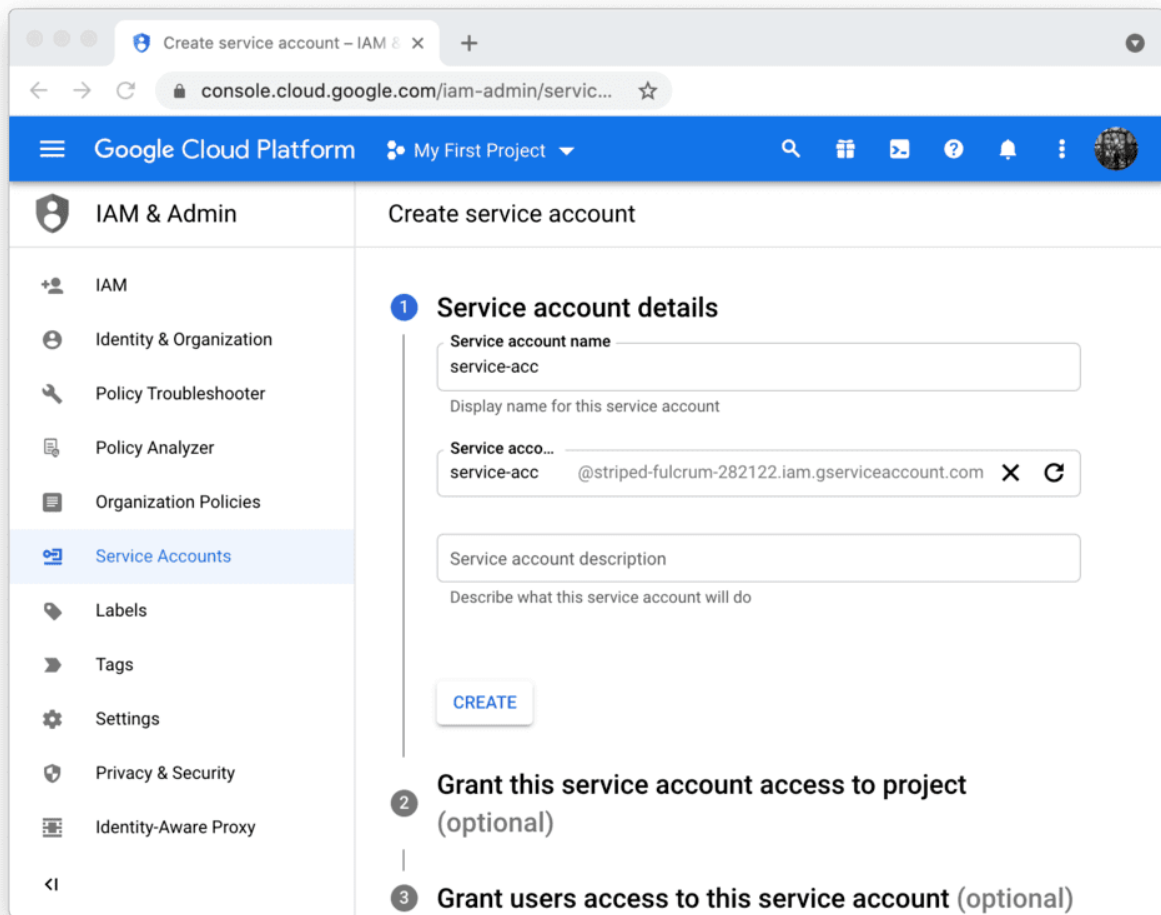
Create service account – IAM &

console.cloud.google.com/iam-admin/servic...

Google Cloud Platform

My First Project

IAM & Admin

Create service account

IAM

Identity & Organization

Policy Troubleshooter

Policy Analyzer

Organization Policies

Service Accounts

Labels

Tags

Settings

Privacy & Security

Identity-Aware Proxy

<I

1 Service account details

Service account name
service-acc

Display name for this service account

Service acco...
service-acc @striped-fulcrum-282122.iam.gserviceaccount.com

Service account description

Describe what this service account will do

CREATE

2 Grant this service account access to project (optional)

3 Grant users access to this service account (optional)